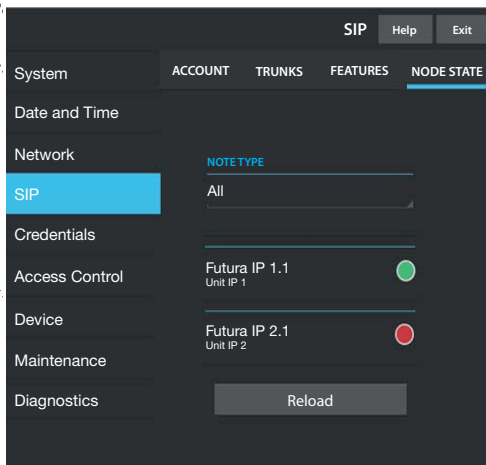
SIP Help Exit

System
Date and Time
Network
SIP
Credentials
Access Control
Device
Maintenance
Diagnostics

ACCOUNT TRUNKS FEATURES NODE STATE

NOTE TYPE
All

Futura IP 1.1
Unit IP 1

Futura IP 2.1
Unit IP 2

Reload